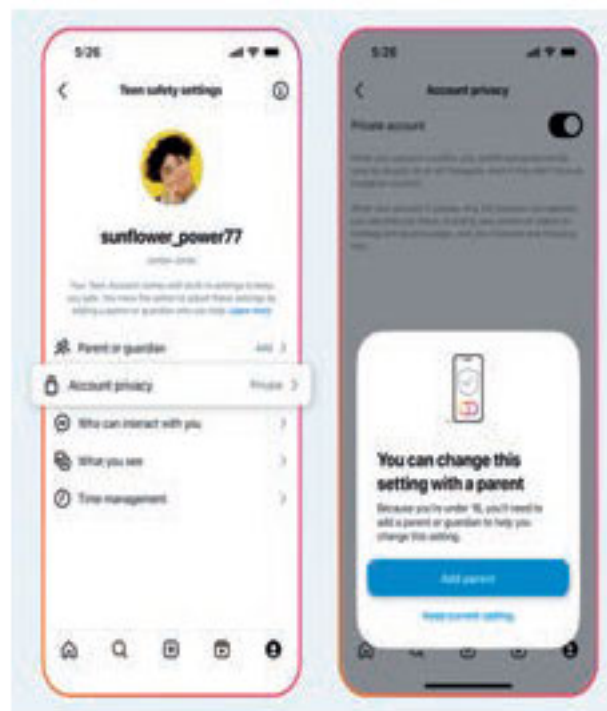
5:26

Teen safety settings

sunflower_power77

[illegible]

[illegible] Learn more

Parent or guardian Add

Account privacy Private

Who can interact with you

What you see

Time management

5:26

Account privacy

Private account

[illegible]

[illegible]

You can change this setting with a parent

Because you're under 16, you'll need to add a parent or guardian to help you change this setting.

Add parent

Keep current setting